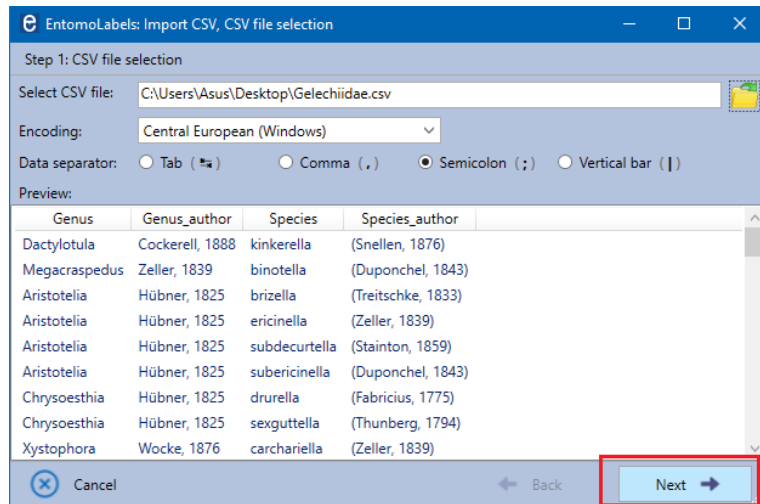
EntomoLabels: Import CSV, CSV file selection

Step 1: CSV file selection

Select CSV file: C:\Users\Asus\Desktop\Gelechiidae.csv

Encoding: Central European (Windows)

Data separator: Tab ( ⭾ ) Comma ( , ) Semicolon ( ; ) Vertical bar ( | )

Preview:

| Genus | Genus_author | Species | Species_author |
|---|---|---|---|
| Dactylotula | Cockerell, 1888 | kinkerella | (Snellen, 1876) |
| Megacraspedus | Zeller, 1839 | binotella | (Duponchel, 1843) |
| Aristotelia | Hübner, 1825 | brizella | (Treitschke, 1833) |
| Aristotelia | Hübner, 1825 | ericinella | (Zeller, 1839) |
| Aristotelia | Hübner, 1825 | subdecurtella | (Stainton, 1859) |
| Aristotelia | Hübner, 1825 | subericinella | (Duponchel, 1843) |
| Chrysoesthia | Hübner, 1825 | drurella | (Fabricius, 1775) |
| Chrysoesthia | Hübner, 1825 | sexguttella | (Thunberg, 1794) |
| Xystophora | Wocke, 1876 | carchariella | (Zeller, 1839) |

Cancel Back Next